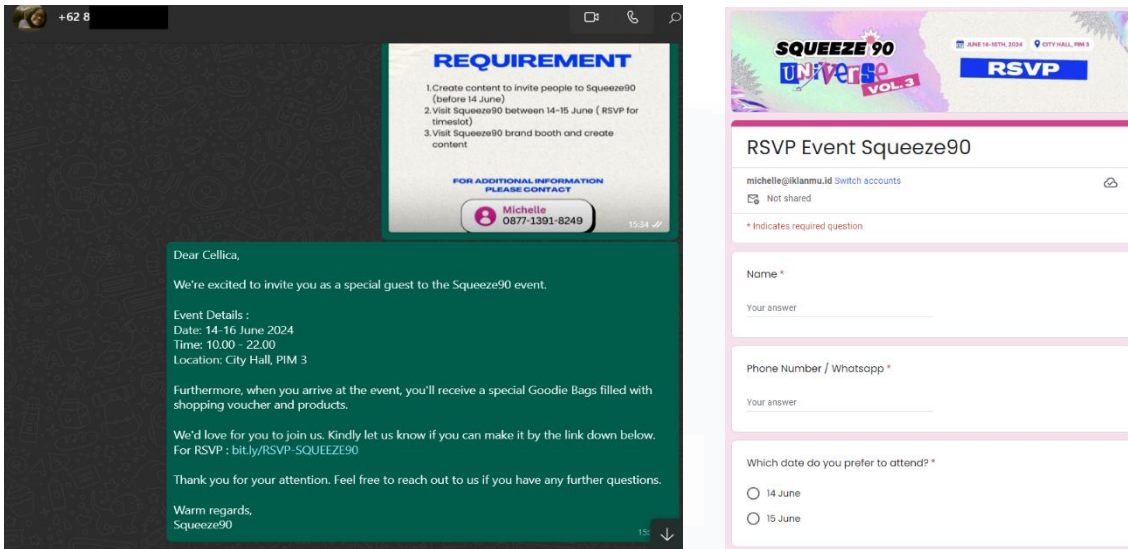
+62 8

REQUIREMENT

1.Create content to invite people to Squeeze90 (before 14 June)
2.Visit Squeeze90 between 14-15 June ( RSVP for timeslot)
3.Visit Squeeze90 brand booth and create content

FOR ADDITIONAL INFORMATION PLEASE CONTACT

Michelle
0877-1391-8249

15:34

Dear Cellica,

We're excited to invite you as a special guest to the Squeeze90 event.

Event Details :
Date: 14-16 June 2024
Time: 10.00 - 22.00
Location: City Hall, PIM 3

Furthermore, when you arrive at the event, you'll receive a special Goodie Bags filled with shopping voucher and products.

We'd love for you to join us. Kindly let us know if you can make it by the link down below.
For RSVP : bit.ly/RSVP-SQUEEZE90

Thank you for your attention. Feel free to reach out to us if you have any further questions.

Warm regards,
Squeeze90

15

SQUEEZE 90 UNIVERSE VOL. 3

JUNE 14-16TH, 2024 CITY HALL, PIM 3

RSVP

RSVP Event Squeeze90

michelle@iklanmu.id Switch accounts

Not shared

* Indicates required question

Name *

Your answer

Phone Number / Whatsapp *

Your answer

Which date do you prefer to attend? *

14 June

15 June